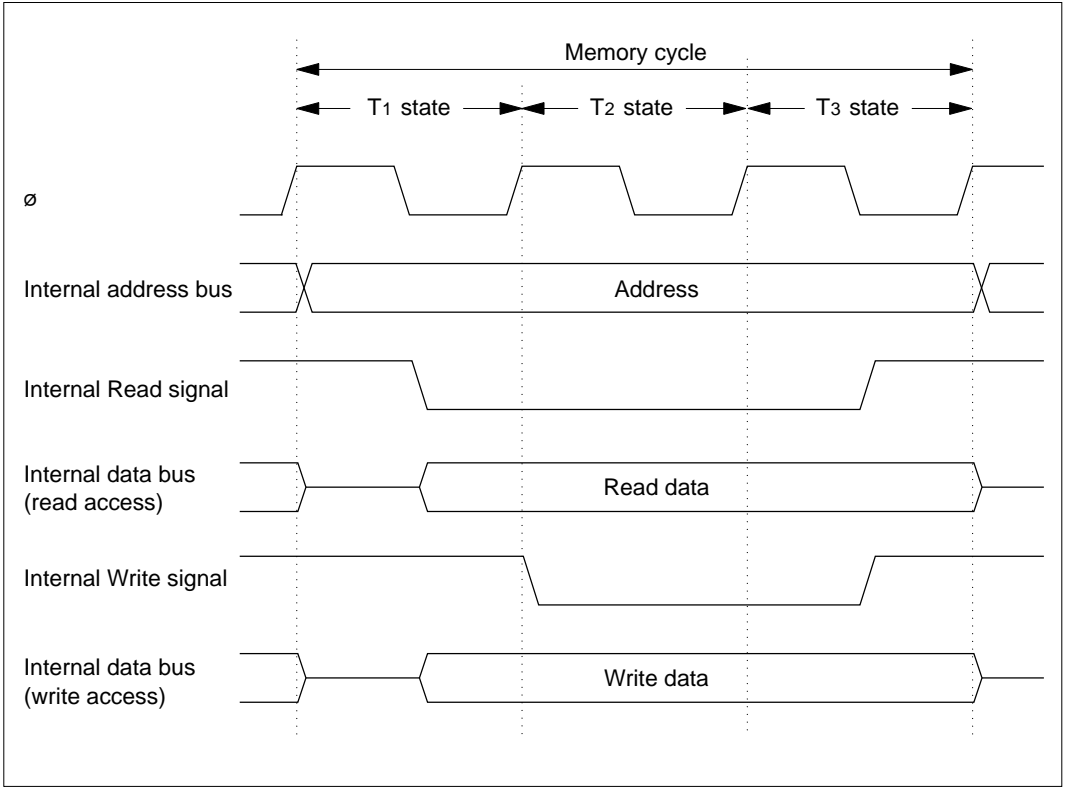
Memory cycle

$T_1$ state

$T_2$ state

$T_3$ state

ø

Internal address bus

Address

Internal Read signal

Internal data bus (read access)

Read data

Internal Write signal

Internal data bus (write access)

Write data